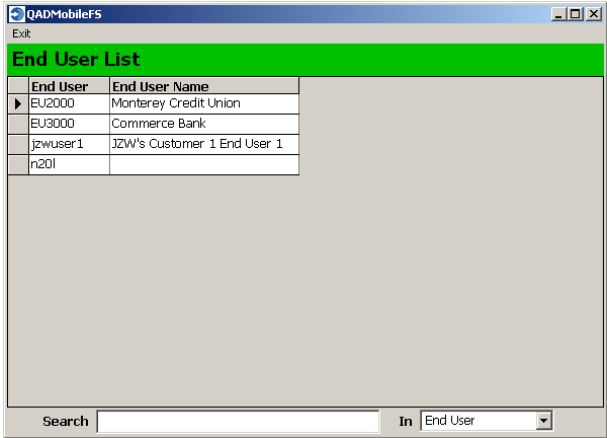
QADMobileFS

Exit

End User List

| End User | End User Name |
|---|---|
| EU2000 | Monterey Credit Union |
| EU3000 | Commerce Bank |
| jzwuser1 | JZW's Customer 1 End User 1 |
| n20l | |

Search

In End User